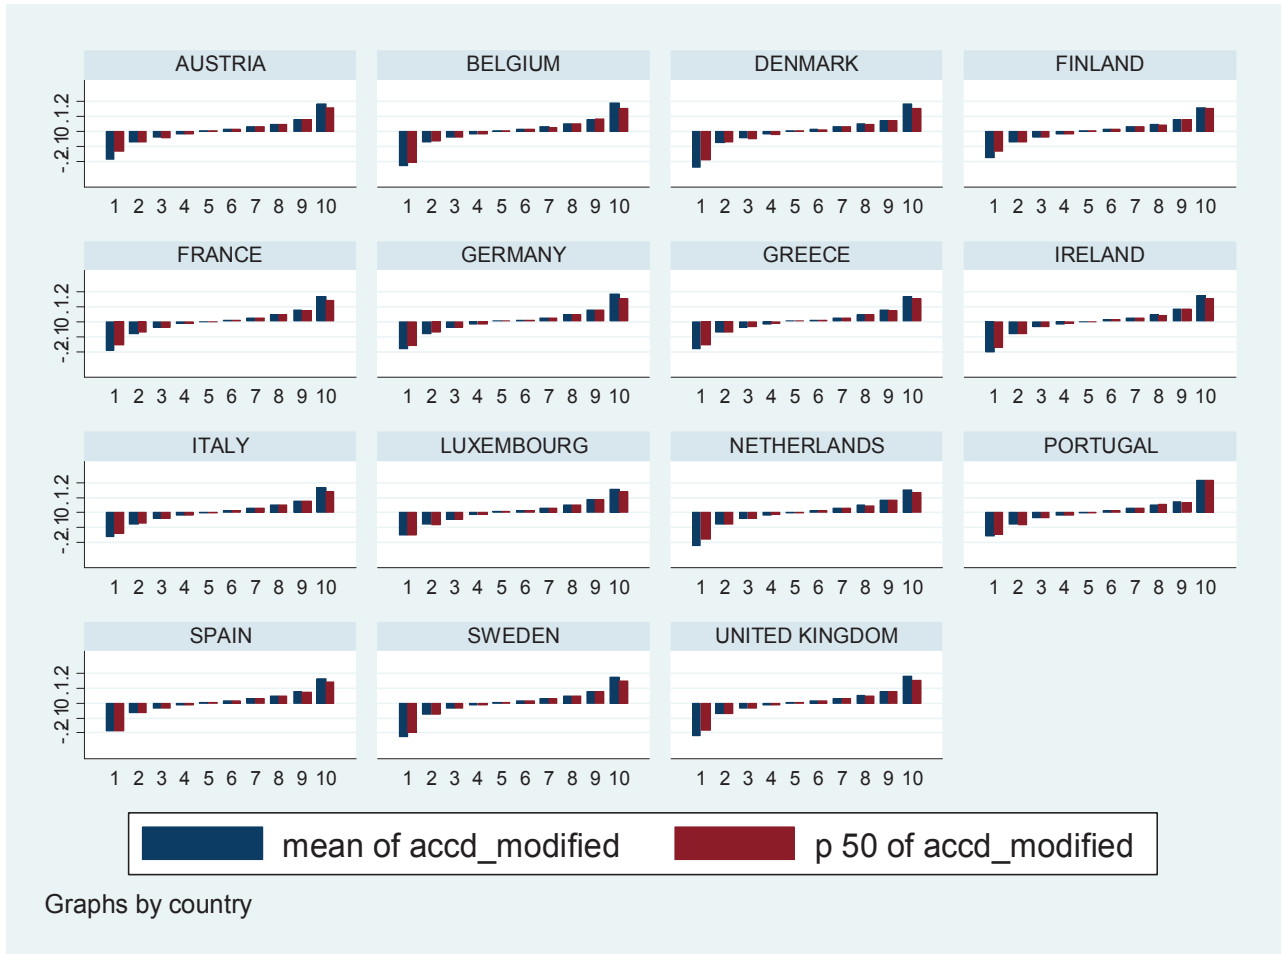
AUSTRIA

-.2 -.1 0 .1 .2

1 2 3 4 5 6 7 8 9 10

BELGIUM

1 2 3 4 5 6 7 8 9 10

DENMARK

1 2 3 4 5 6 7 8 9 10

FINLAND

1 2 3 4 5 6 7 8 9 10

FRANCE

-.2 -.1 0 .1 .2

1 2 3 4 5 6 7 8 9 10

GERMANY

1 2 3 4 5 6 7 8 9 10

GREECE

1 2 3 4 5 6 7 8 9 10

IRELAND

1 2 3 4 5 6 7 8 9 10

ITALY

-.2 -.1 0 .1 .2

1 2 3 4 5 6 7 8 9 10

LUXEMBOURG

1 2 3 4 5 6 7 8 9 10

NETHERLANDS

1 2 3 4 5 6 7 8 9 10

PORTUGAL

1 2 3 4 5 6 7 8 9 10

SPAIN

-.2 -.1 0 .1 .2

1 2 3 4 5 6 7 8 9 10

SWEDEN

1 2 3 4 5 6 7 8 9 10

UNITED KINGDOM

1 2 3 4 5 6 7 8 9 10

mean of accd_modified

p 50 of accd_modified

Graphs by country